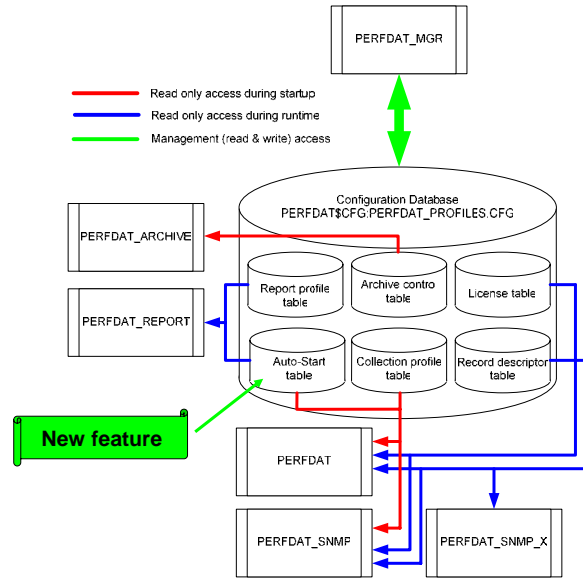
PERFDAT_MGR

Read only access during startup

Read only access during runtime

Management (read & write) access

Configuration Database
PERFDAT$CFG:PERFDAT_PROFILES.CFG

PERFDAT_ARCHIVE

Report profile table

Archive contro table

License table

PERFDAT_REPORT

Auto-Start table

Collection profile table

Record descriptor table

New feature

PERFDAT

PERFDAT_SNMP

PERFDAT_SNMP_X